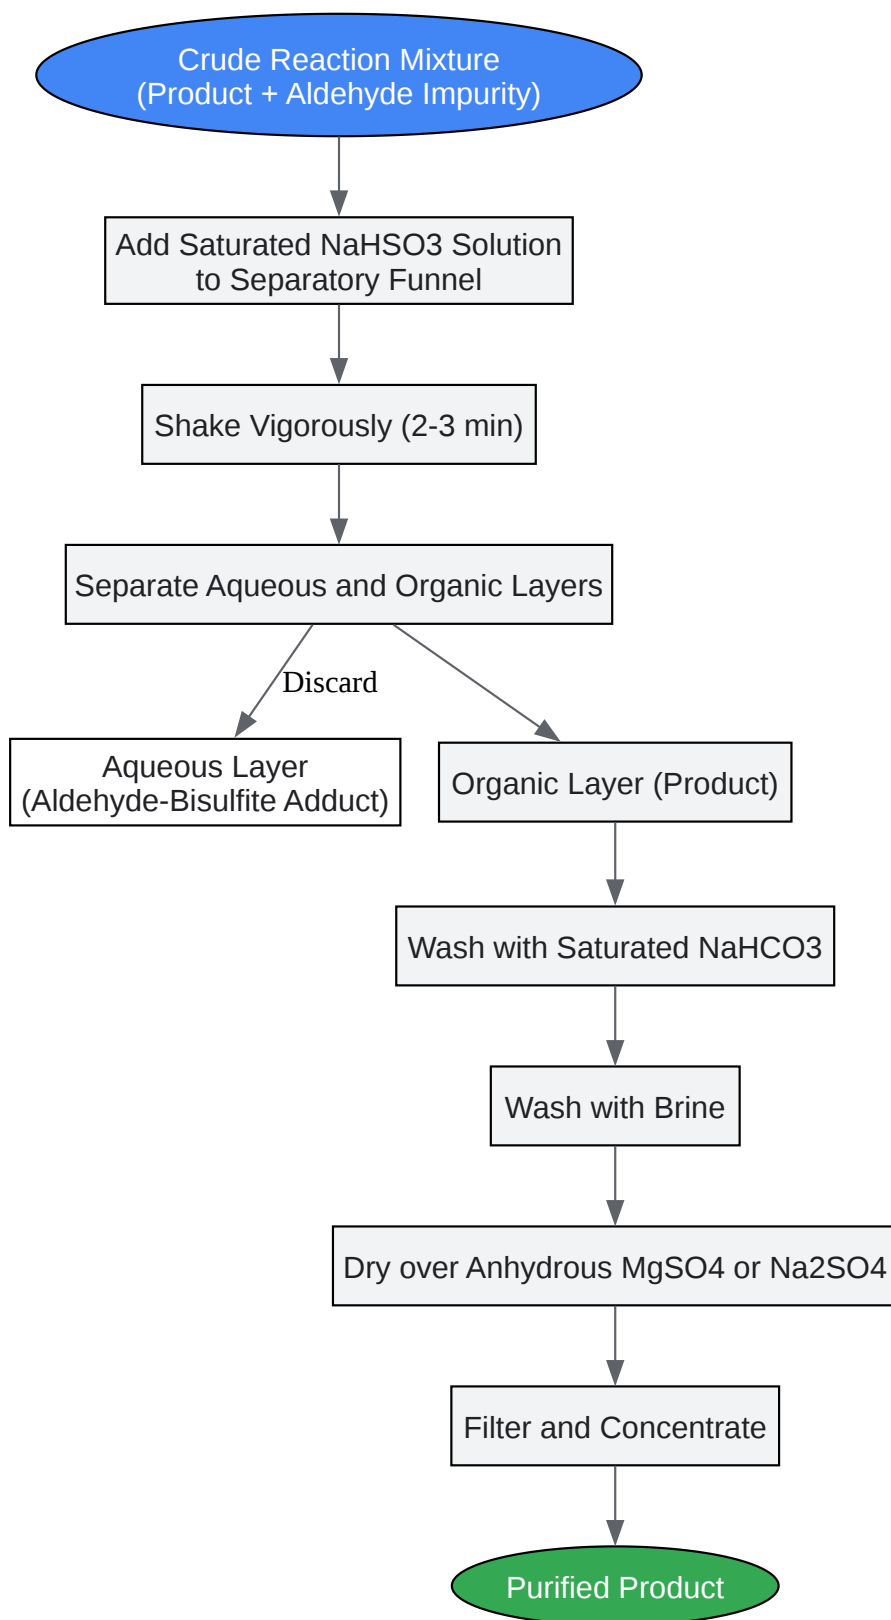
Crude Reaction Mixture
(Product + Aldehyde Impurity)

Add Saturated NaHSO3 Solution to Separatory Funnel

Shake Vigorously (2-3 min)

Separate Aqueous and Organic Layers

Discard

Aqueous Layer
(Aldehyde-Bisulfite Adduct)

Organic Layer (Product)

Wash with Saturated NaHCO3

Wash with Brine

Dry over Anhydrous MgSO4 or Na2SO4

Filter and Concentrate

Purified Product